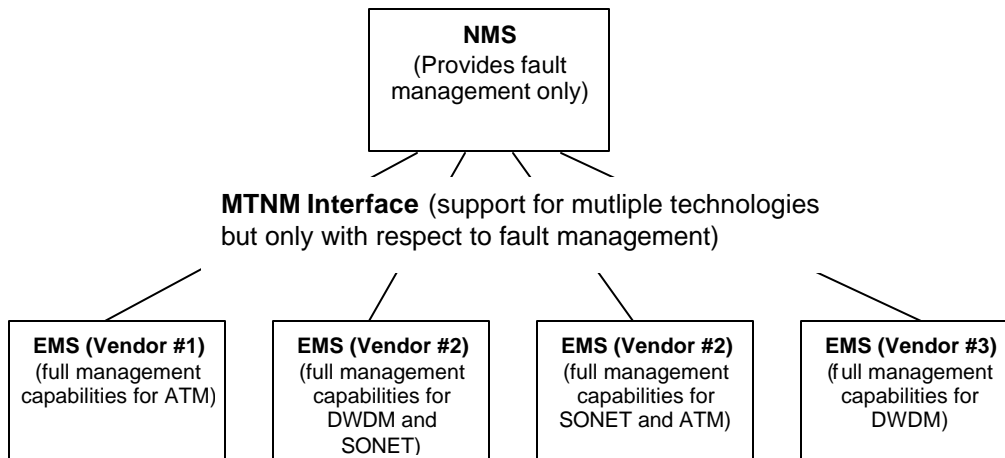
NMS
(Provides fault management only)

MTNM Interface (support for mutliple technologies but only with respect to fault management)

EMS (Vendor #1)
(full management capabilities for ATM)

EMS (Vendor #2)
(full management capabilities for DWDM and SONET)

EMS (Vendor #2)
(full management capabilities for SONET and ATM)

EMS (Vendor #3)
(full management capabilities for DWDM)